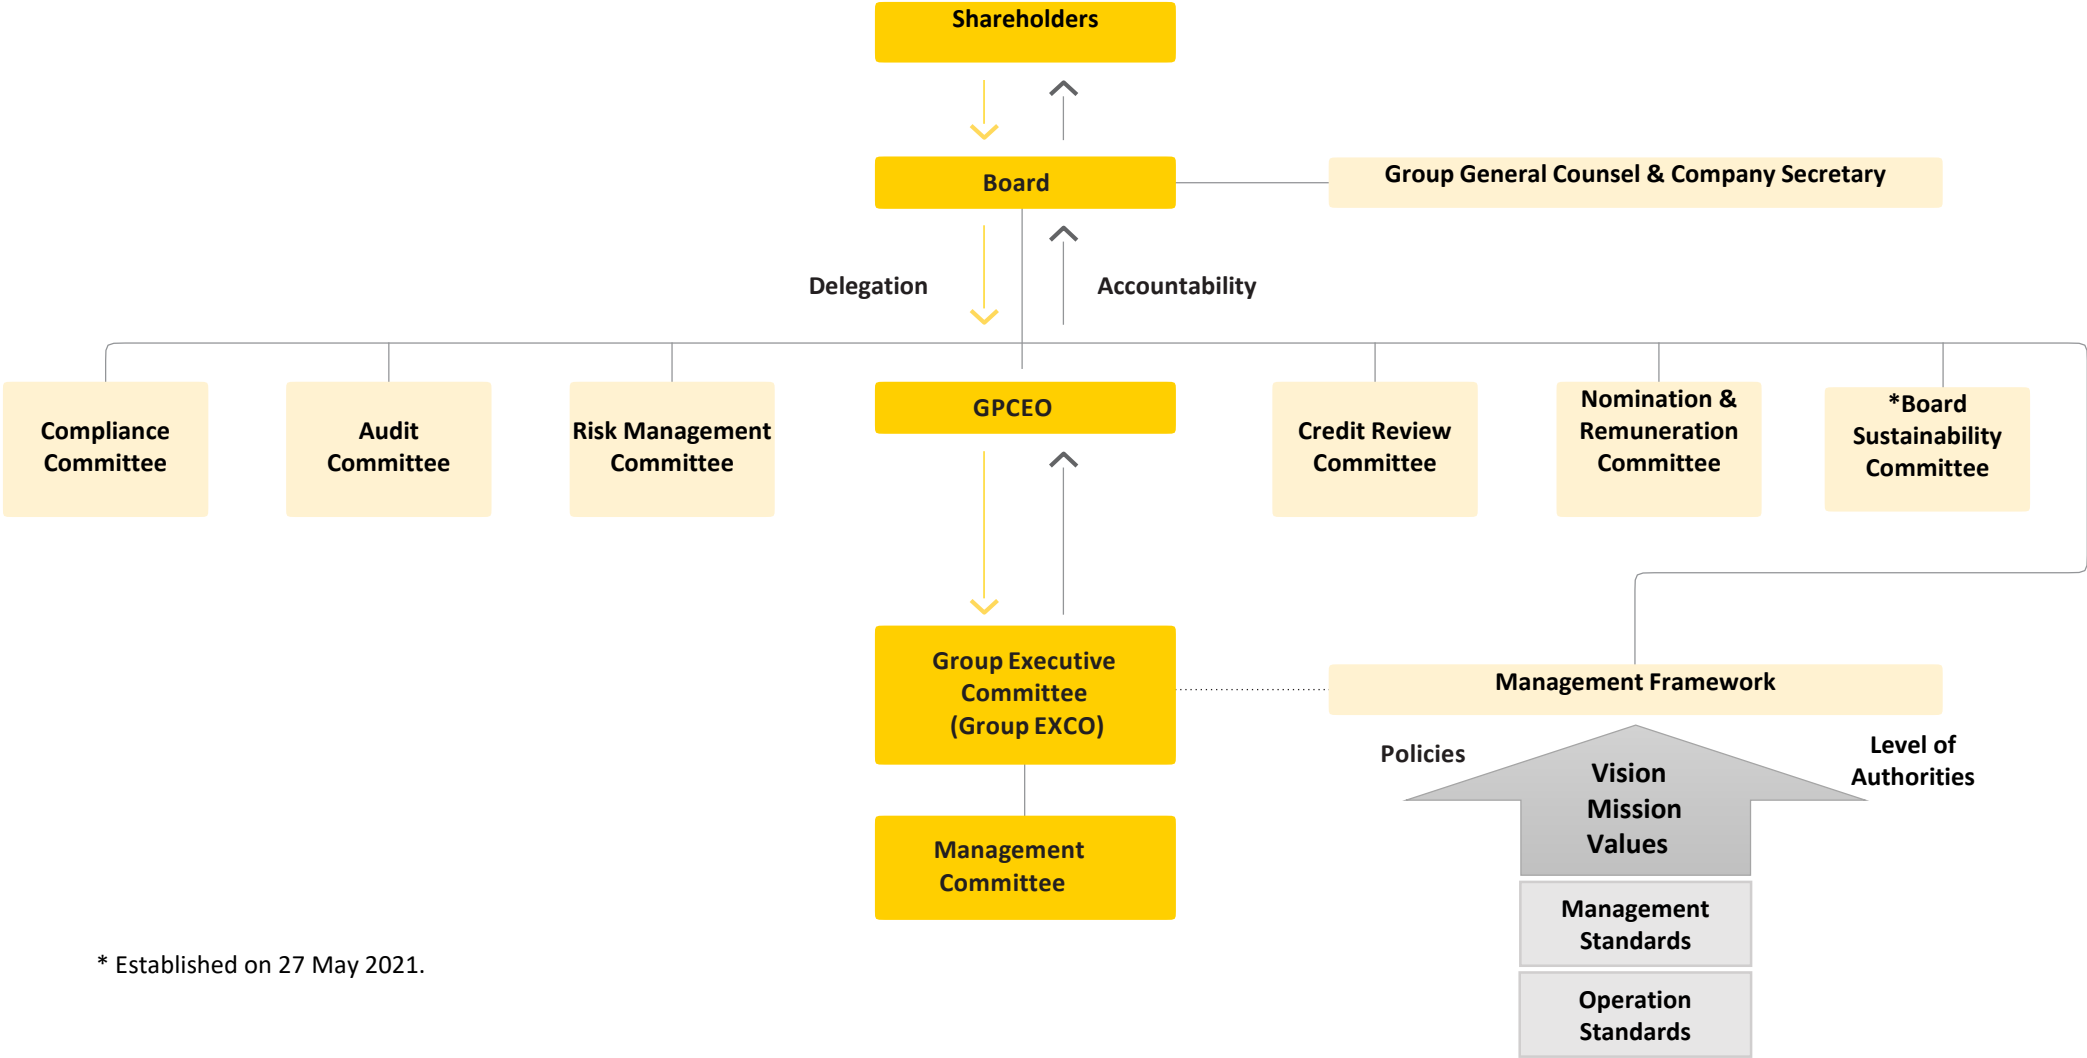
Shareholders

Board

Group General Counsel & Company Secretary

Delegation

Accountability

Compliance Committee

Audit Committee

Risk Management Committee

GPCEO

Credit Review Committee

Nomination & Remuneration Committee

*Board Sustainability Committee

Group Executive Committee (Group EXCO)

Management Framework

Policies

Level of Authorities

Vision Mission Values

Management Standards

Operation Standards

Management Committee

* Established on 27 May 2021.